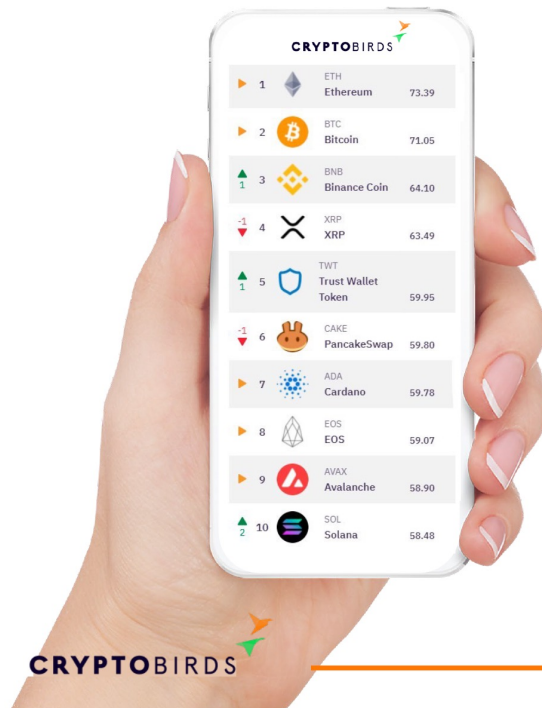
CRYPTOBIRDS

1 ETH Ethereum 73.39

2 BTC Bitcoin 71.05

1 3 BNB Binance Coin 64.10

-1 4 XRP XRP 63.49

1 5 TWT Trust Wallet Token 59.95

-1 6 CAKE PancakeSwap 59.80

7 ADA Cardano 59.78

8 EOS EOS 59.07

9 AVAX Avalanche 58.90

2 10 SOL Solana 58.48

CRYPTOBIRDS